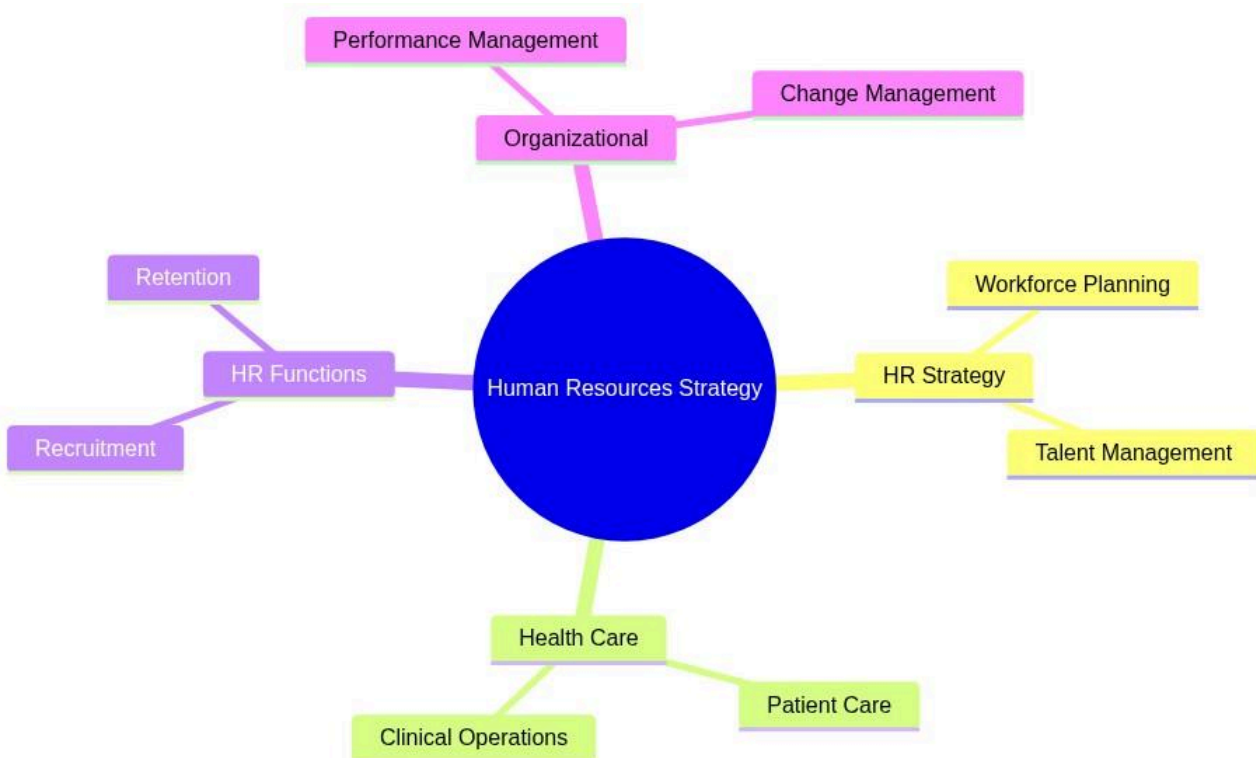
Performance Management
Change Management
Organizational
Retention
Workforce Planning
HR Functions
Human Resources Strategy
HR Strategy
Recruitment
Talent Management
Health Care
Patient Care
Clinical Operations